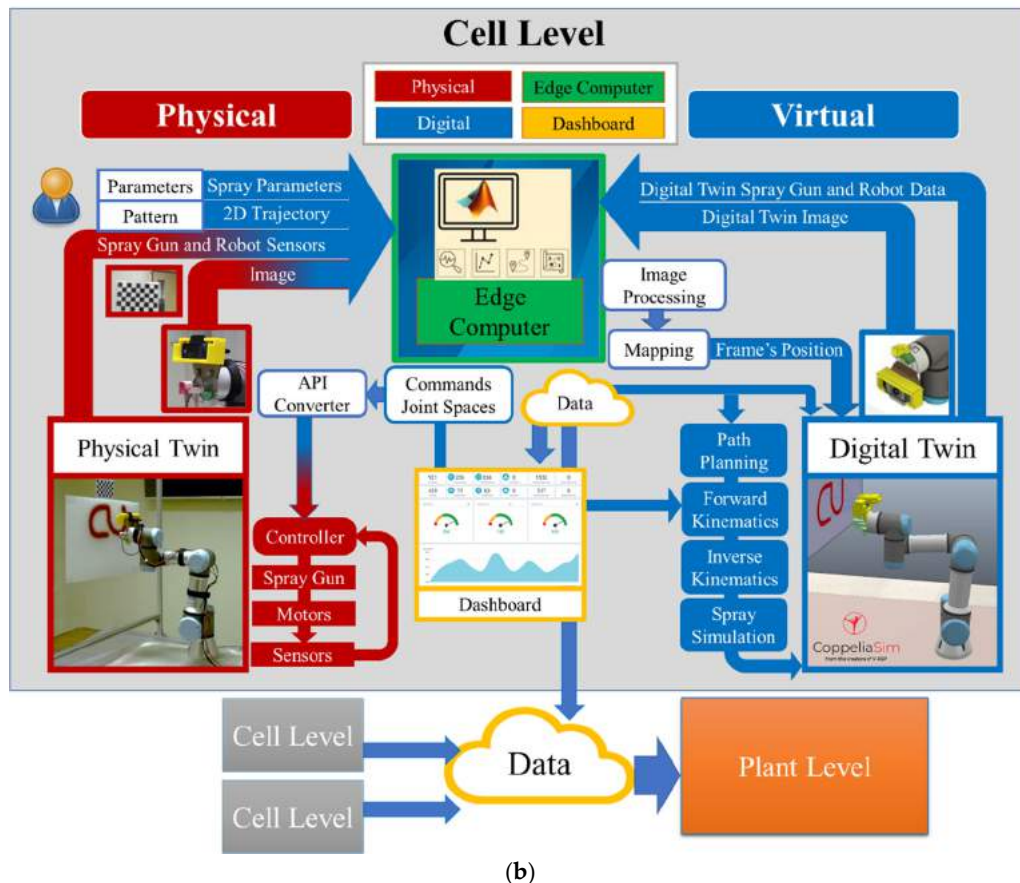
Cell Level

| Physical | Edge Computer |
|---|---|
| Digital | Dashboard |

Physical

Virtual

Parameters Spray Parameters
Pattern 2D Trajectory
Spray Gun and Robot Sensors
Image

Edge Computer

Digital Twin Spray Gun and Robot Data
Digital Twin Image

Image Processing
Mapping
Frame's Position

API Converter
Commands Joint Spaces
Data

Physical Twin

Digital Twin

Path Planning
Forward Kinematics
Inverse Kinematics
Spray Simulation

Controller
Spray Gun
Motors
Sensors

Dashboard

CoppeliaSim
from the creators of V-REP

Cell Level
Cell Level
Data
Plant Level

(b)